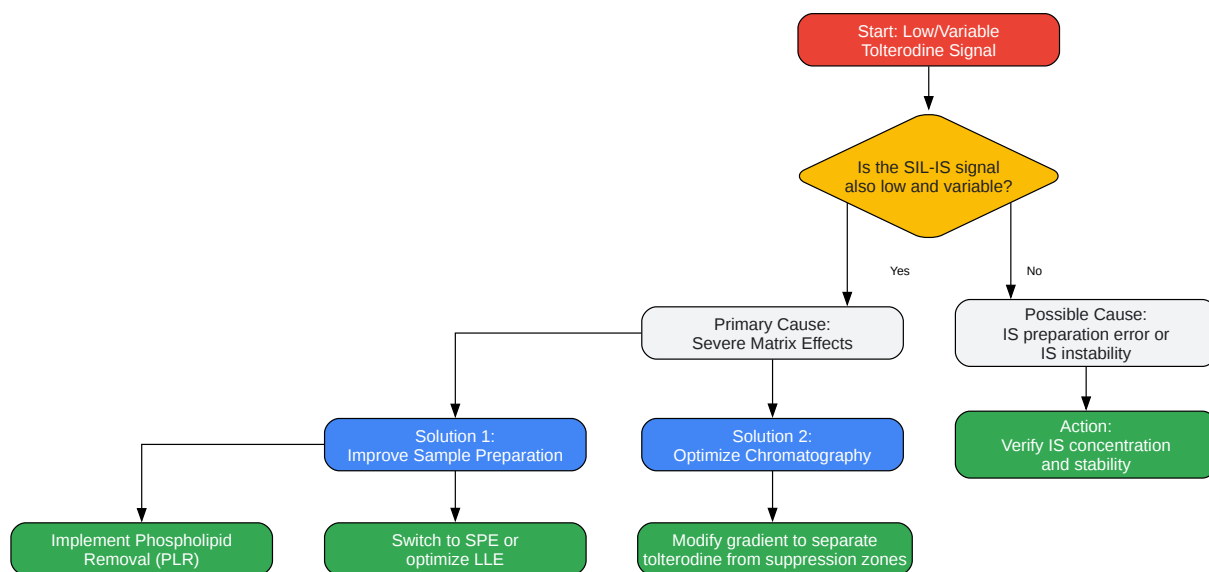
Start: Low/Variable Tolterodine Signal

Is the SIL-IS signal also low and variable?

Yes

No

Primary Cause: Severe Matrix Effects

Possible Cause: IS preparation error or IS instability

Solution 1: Improve Sample Preparation

Solution 2: Optimize Chromatography

Action: Verify IS concentration and stability

Implement Phospholipid Removal (PLR)

Switch to SPE or optimize LLE

Modify gradient to separate tolterodine from suppression zones